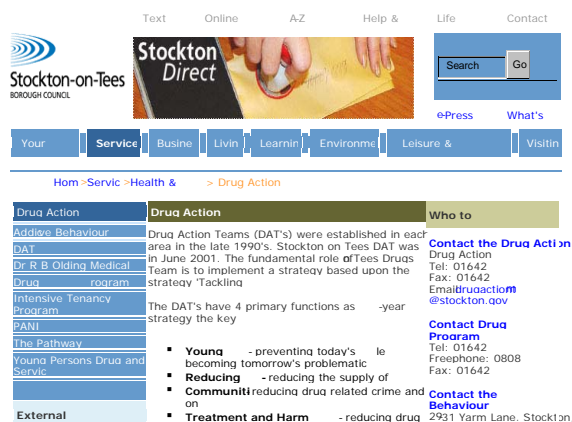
Text Online A-Z Help & Life Contact

Stockton-on-Tees
BOROUGH COUNCIL

Stockton Direct

Search Go

e-Press What's

Your Service Busine Livin Learnin Environme Leisure & Visitin

Hom > Servic > Health & > Drug Action

Drug Action
Addiqe Behaviour
DAT
Dr R B Olding Medical
Drug rogram
Intensive Tenancy Program
PANI
The Pathway
Young Persons Drug and Servic

External

Drug Action

Drug Action Teams (DAT's) were established in each area in the late 1990's. Stockton on Tees DAT was in June 2001. The fundamental role of Tees Drugs Team is to implement a strategy based upon the strategy 'Tackling

The DAT's have 4 primary functions as -year strategy the key

- **Young** - preventing today's le becoming tomorrow's problematic
- **Reducing** - reducing the supply of
- **Communiti** reducing drug related crime and on
- **Treatment and Harm** - reducing drug

Who to

**Contact the Drug Action**
Drug Action
Tel: 01642
Fax: 01642
Email drugaction@stockton.gov

**Contact Drug Program**
Tel: 01642
Freephone: 0808
Fax: 01642

**Contact the Behaviour**
2931 Yarm Lane, Stockton